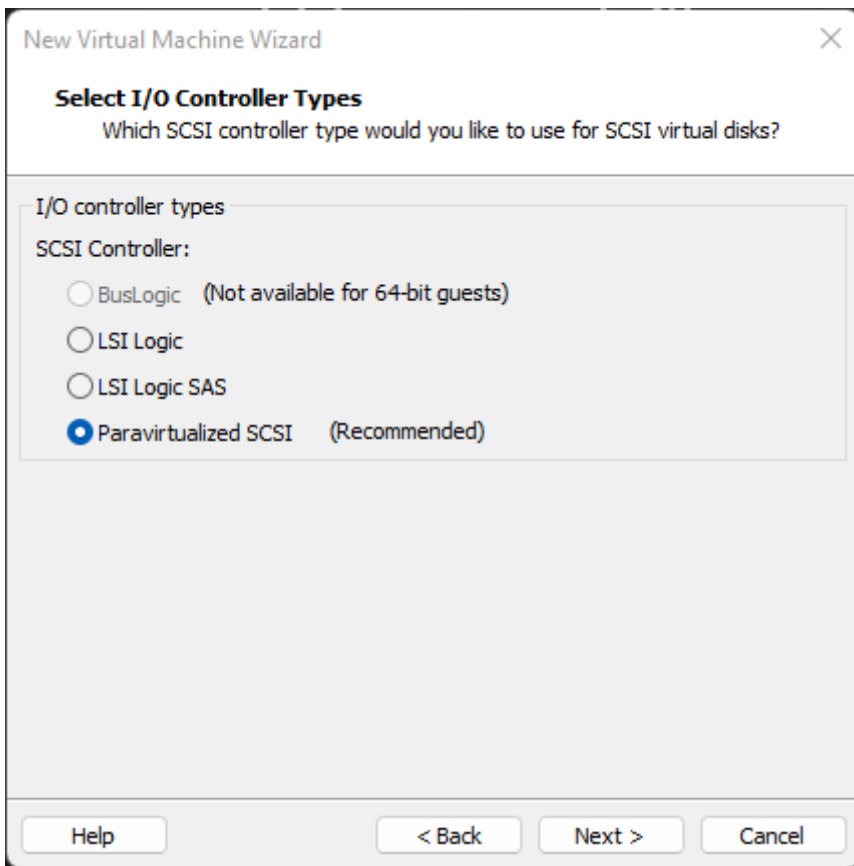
New Virtual Machine Wizard

Select I/O Controller Types
Which SCSI controller type would you like to use for SCSI virtual disks?

I/O controller types
SCSI Controller:
BusLogic (Not available for 64-bit guests)
LSI Logic
LSI Logic SAS
Paravirtualized SCSI (Recommended)

Help
< Back
Next >
Cancel